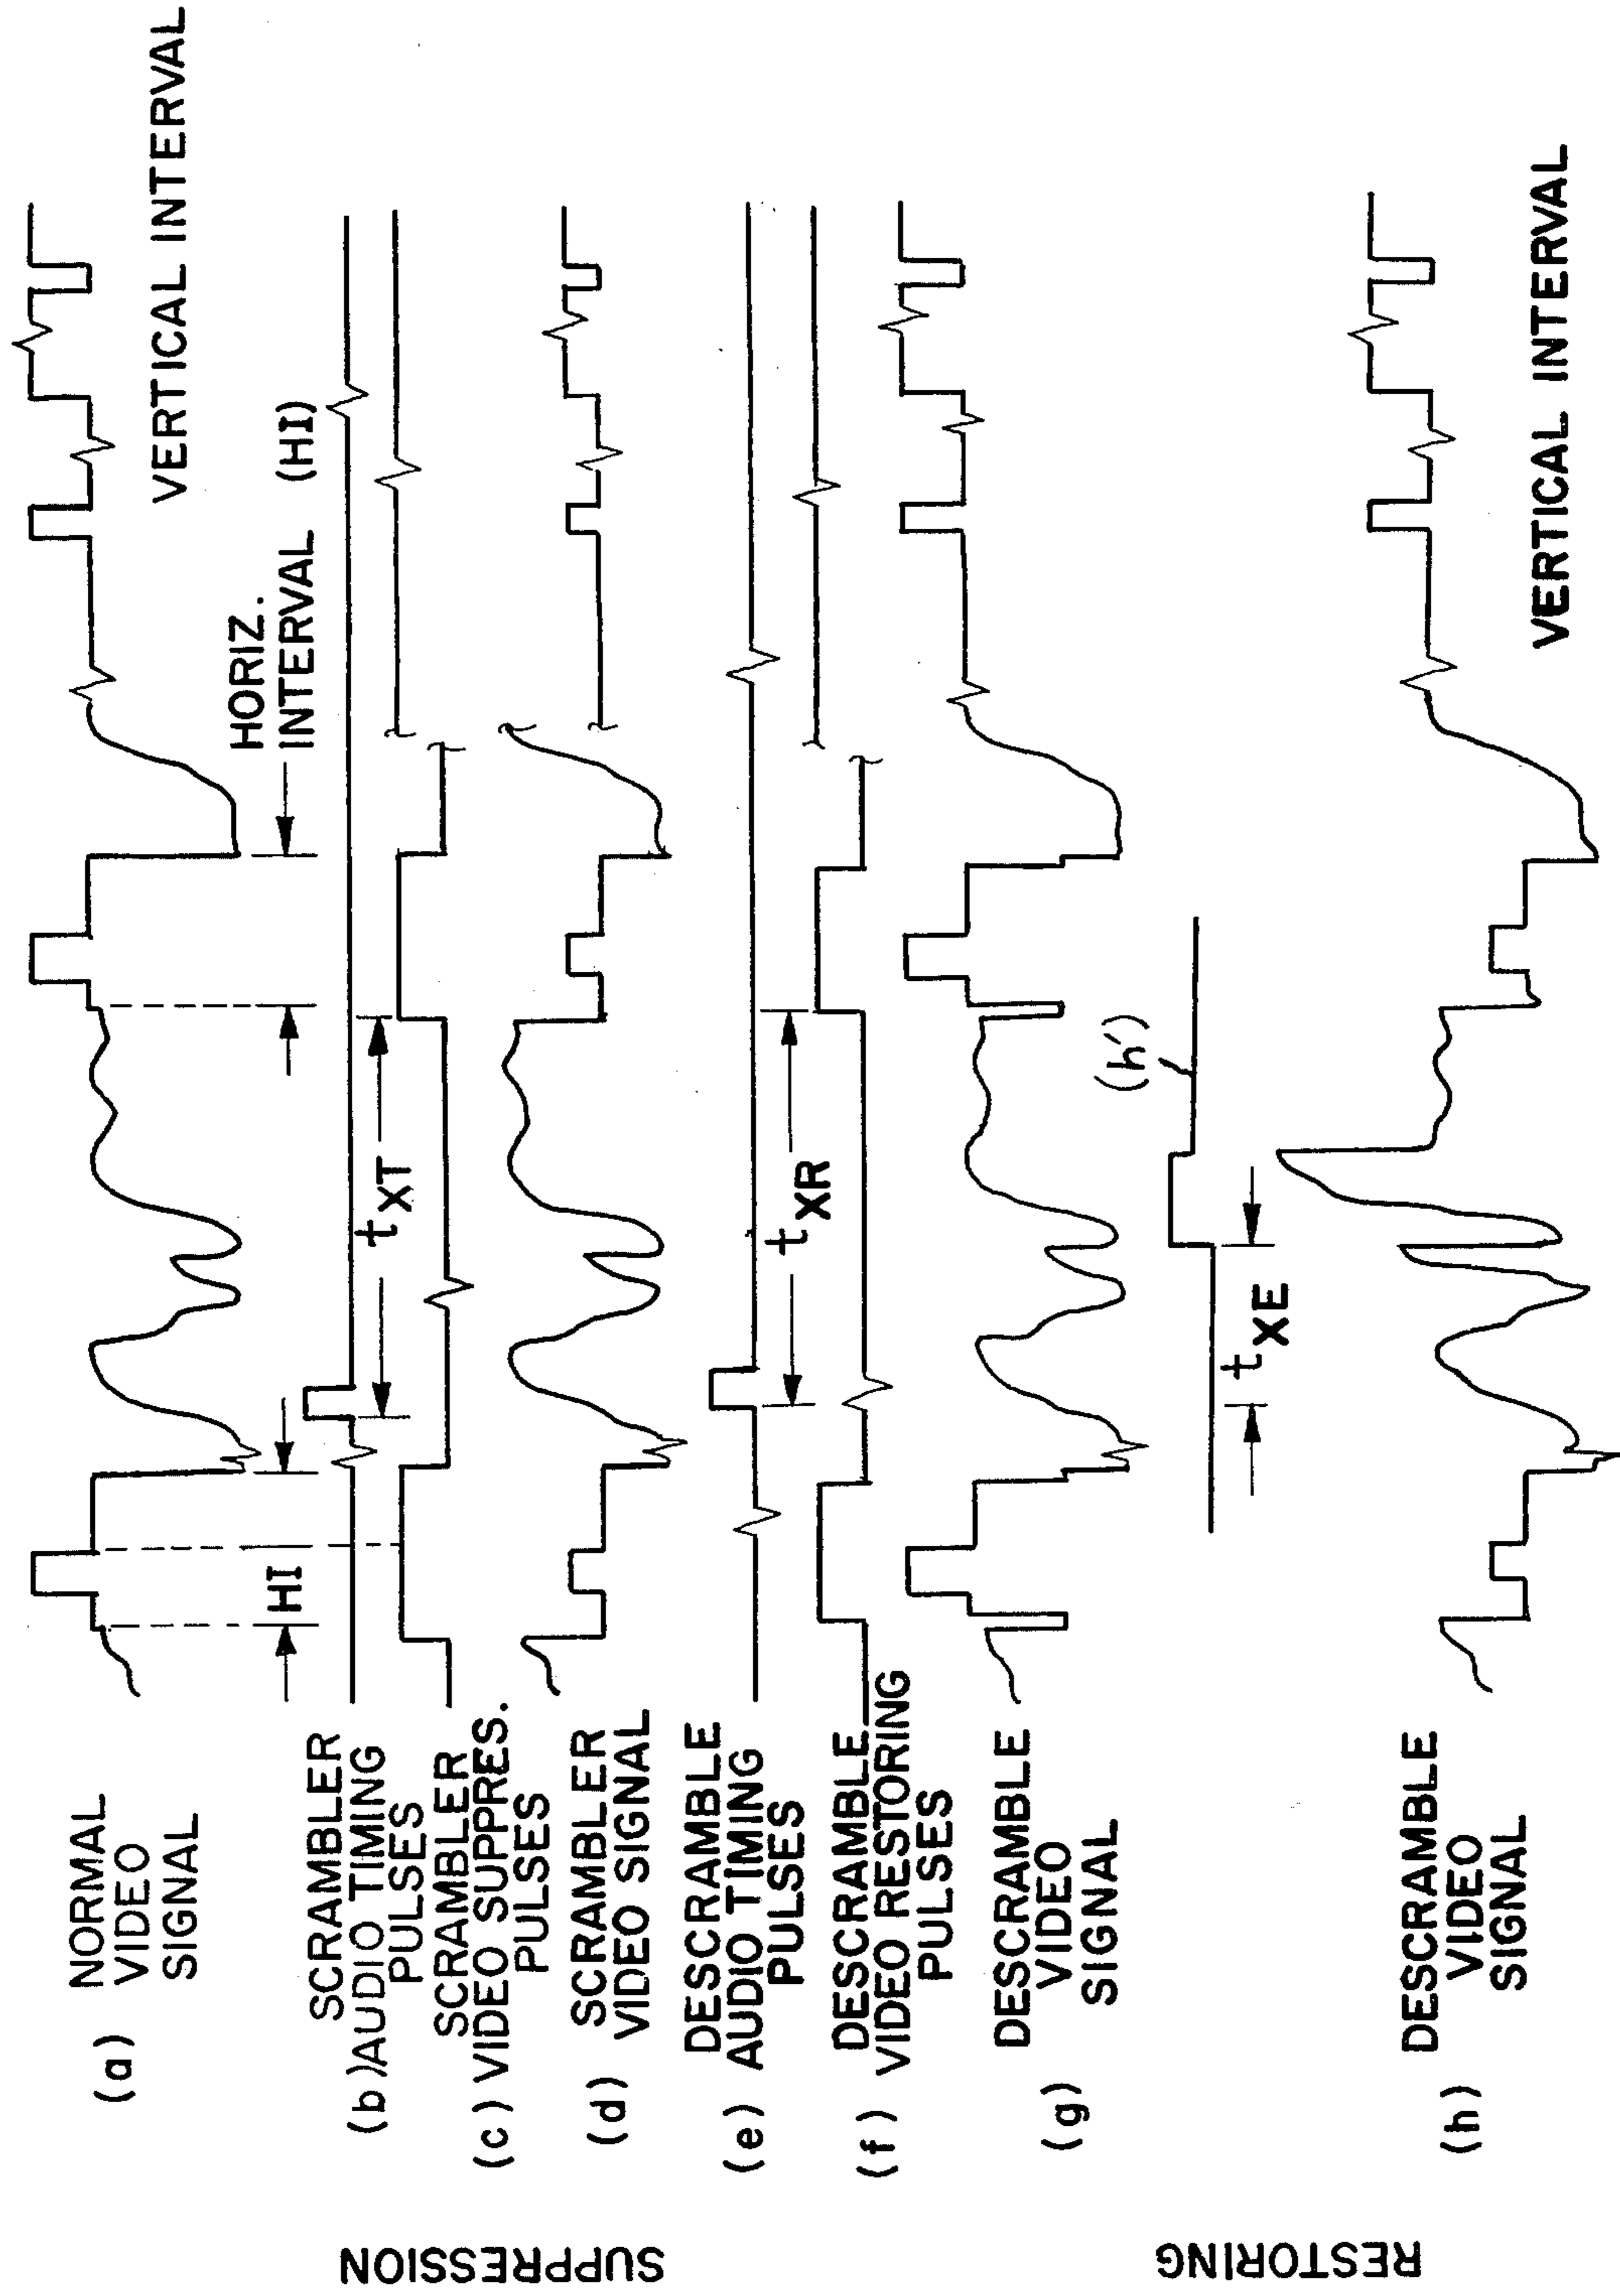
SUPPRESSION

(a) NORMAL VIDEO SIGNAL

(b) SCRAMBLER AUDIO TIMING PULSES

(c) SCRAMBLER VIDEO SUPPRES. PULSES

(d) SCRAMBLER VIDEO SIGNAL

(e) DESCRAMBLE AUDIO TIMING PULSES

(f) DESCRAMBLE VIDEO RESTORING PULSES

(g) DESCRAMBLE VIDEO SIGNAL

RESTORING

(h) DESCRAMBLE VIDEO SIGNAL

HI

HORIZ. INTERVAL (HI)

VERTICAL INTERVAL

$t_{XT}$

$t_{XR}$

(h')

$t_{XE}$

VERTICAL INTERVAL